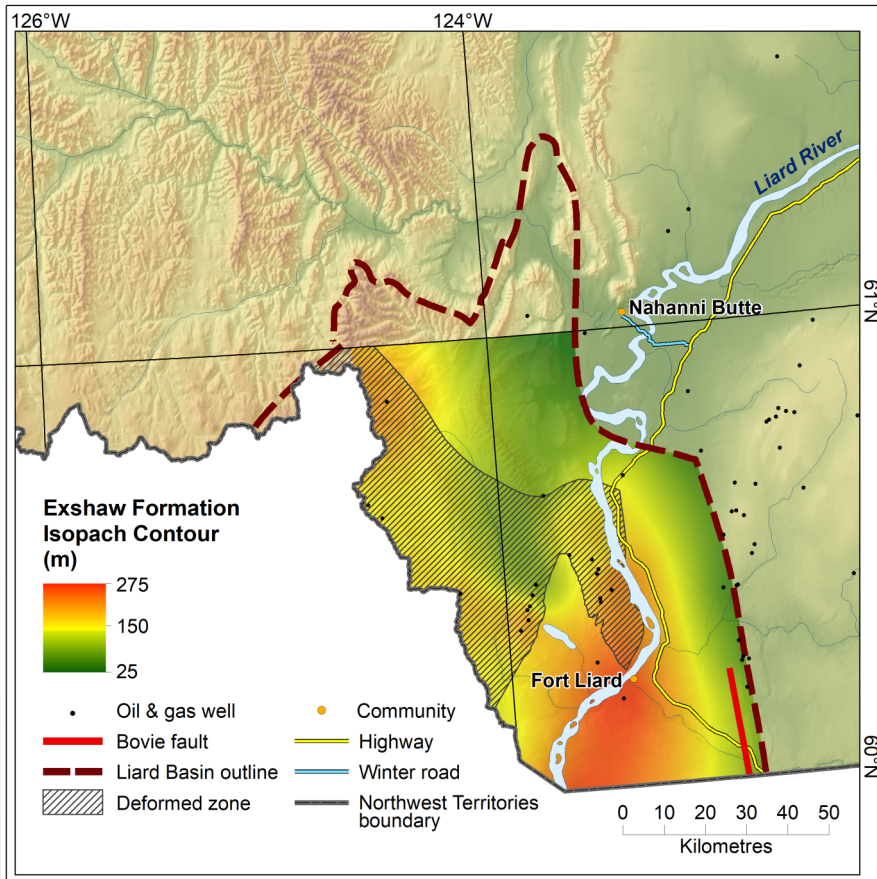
126°W

124°W

Liard River

Nahanni Butte

61°N

Exshaw Formation Isopach Contour (m)

275

150

25

Fort Liard

60°N

Oil & gas well

Community

Bovie fault

Highway

Liard Basin outline

Winter road

Deformed zone

Northwest Territories boundary

0 10 20 30 40 50

Kilometres